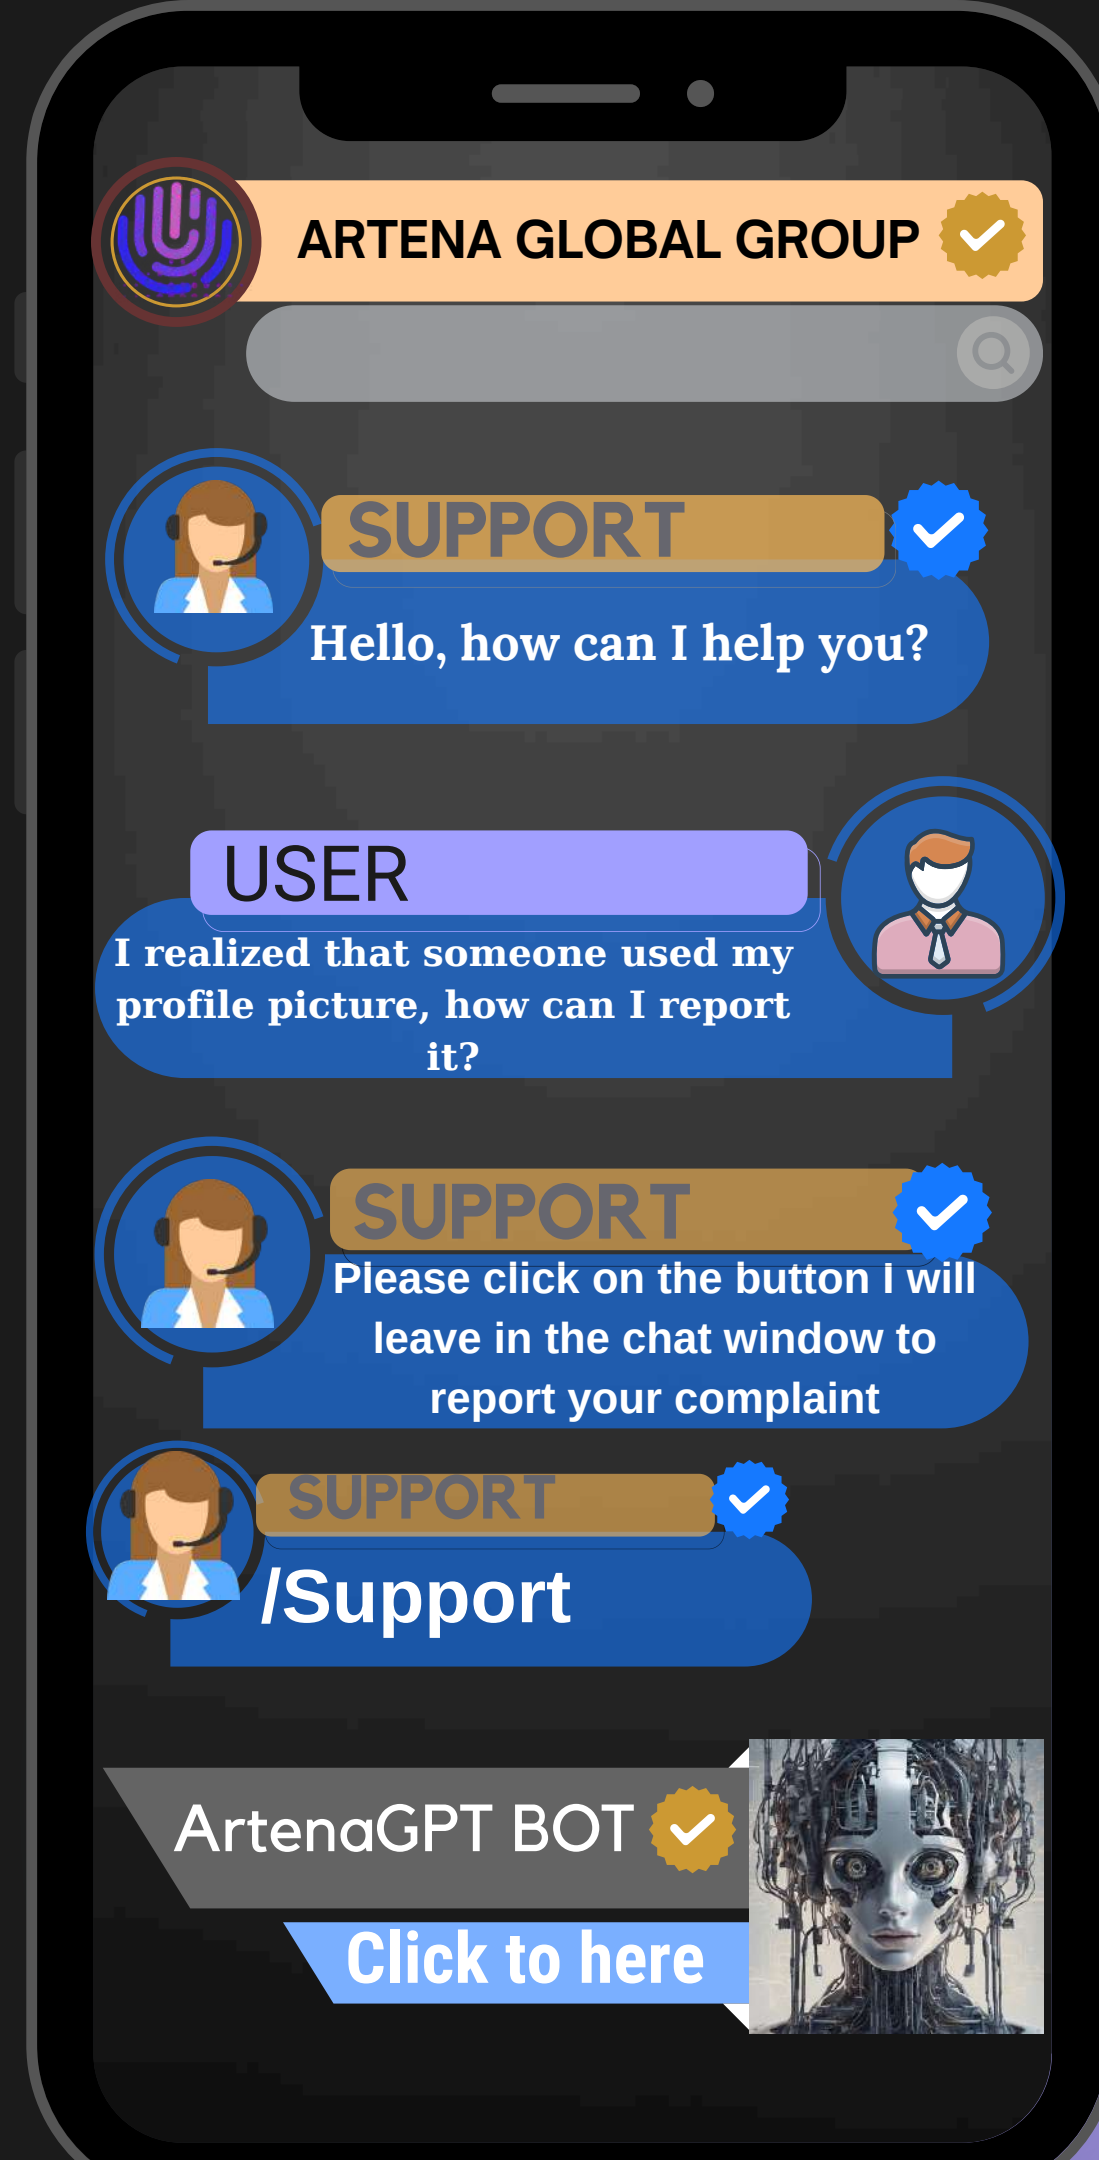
ARTENA GLOBAL GROUP

SUPPORT

Hello, how can I help you?

USER

I realized that someone used my profile picture, how can I report it?

SUPPORT

Please click on the button I will leave in the chat window to report your complaint

SUPPORT

/Support

ArtenaGPT BOT

Click to here